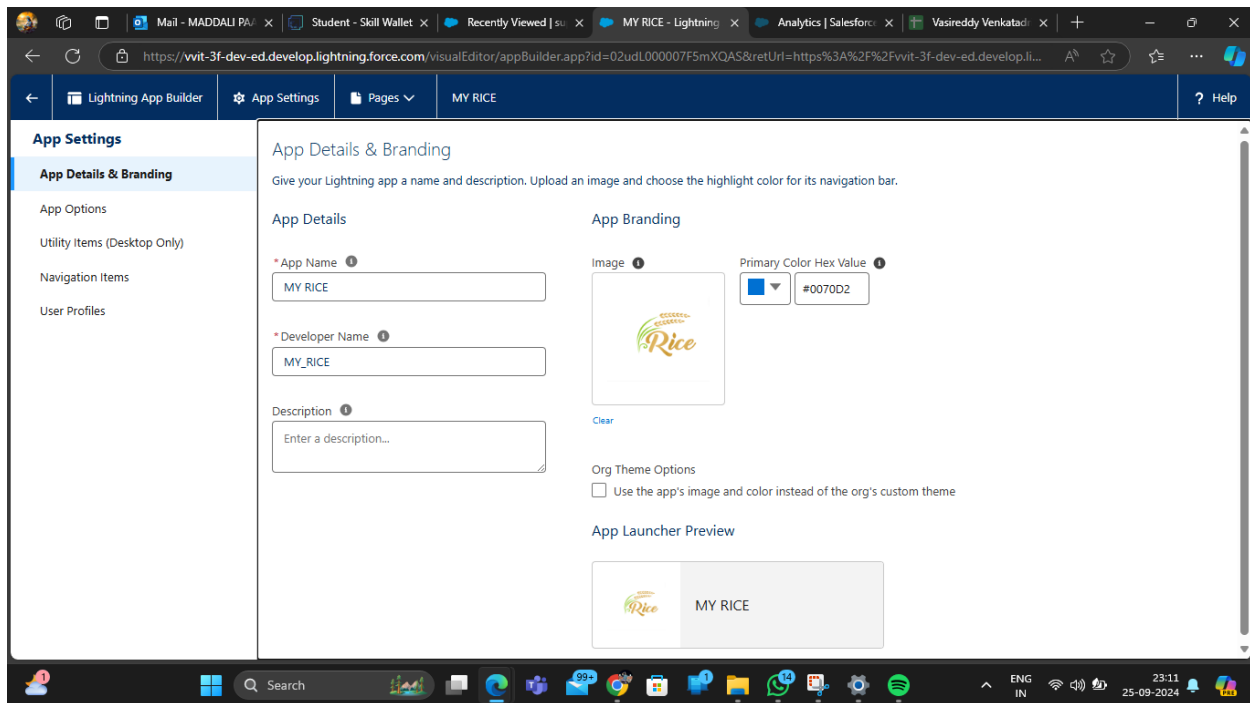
Mail - MADDALI PA/ ×
Student - Skill Wallet ×
Recently Viewed | su ×
MY RICE - Lightning ×
Analytics | Salesforc ×
Vasireddy Venkatad ×

https://vvit-3f-dev-ed.develop.lightning.force.com/visualEditor/appBuilder.app?id=02udL000007F5mXQAS&retUrl=https%3A%2F%2Fvvit-3f-dev-ed.develop.li...

Lightning App Builder
App Settings
Pages
MY RICE
? Help

App Settings
App Details & Branding
App Options
Utility Items (Desktop Only)
Navigation Items
User Profiles

App Details & Branding
Give your Lightning app a name and description. Upload an image and choose the highlight color for its navigation bar.

App Details
* App Name
MY RICE
* Developer Name
MY_RICE
Description
Enter a description...

App Branding
Image
Rice
Clear
Primary Color Hex Value
#0070D2

Org Theme Options
Use the app's image and color instead of the org's custom theme

App Launcher Preview
Rice
MY RICE

Search
99+
14
ENG IN
23:11
25-09-2024